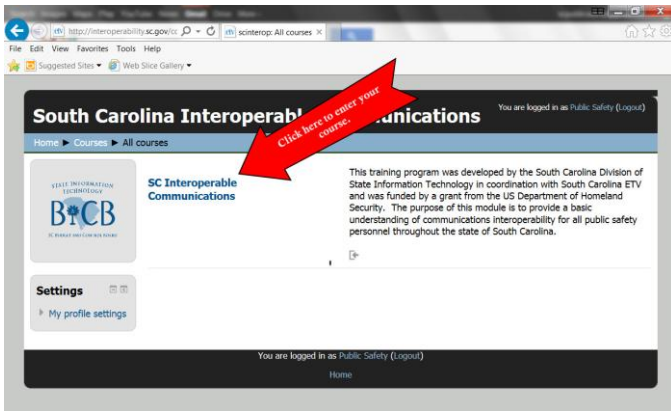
http://interoperability.sc.gov/cc

scinterop: All courses

File Edit View Favorites Tools Help

Suggested Sites ▾ Web Slice Gallery ▾

South Carolina Interoperabl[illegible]unications

You are logged in as Public Safety (Logout)

Click here to enter your course.

Home ▶ Courses ▶ All courses

STATE INFORMATION TECHNOLOGY

BICB

SC Interoperable Communications

This training program was developed by the South Carolina Division of State Information Technology in coordination with South Carolina ETV and was funded by a grant from the US Department of Homeland Security. The purpose of this module is to provide a basic understanding of communications interoperability for all public safety personnel throughout the state of South Carolina.

Settings

My profile settings

You are logged in as Public Safety (Logout)

Home